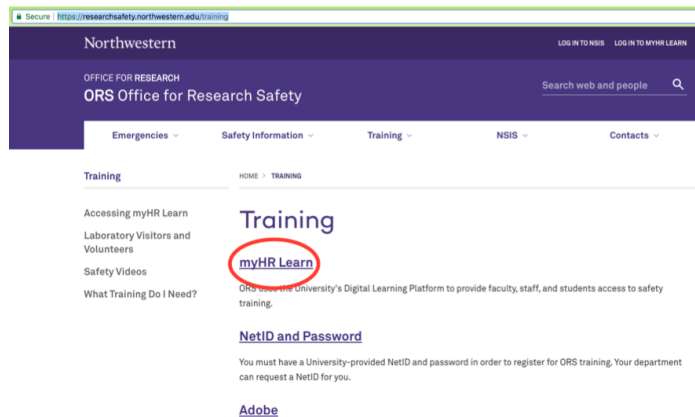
Secure | https://researchsafety.northwestern.edu/training

Northwestern

LOG IN TO NSIS LOG IN TO MYHR LEARN

OFFICE FOR RESEARCH
ORS Office for Research Safety

Search web and people

Emergencies

Safety Information

Training

NSIS

Contacts

Training

Accessing myHR Learn

Laboratory Visitors and Volunteers

Safety Videos

What Training Do I Need?

HOME > TRAINING

Training

myHR Learn

ORS uses the University's Digital Learning Platform to provide faculty, staff, and students access to safety training.

NetID and Password

You must have a University-provided NetID and password in order to register for ORS training. Your department can request a NetID for you.

Adobe